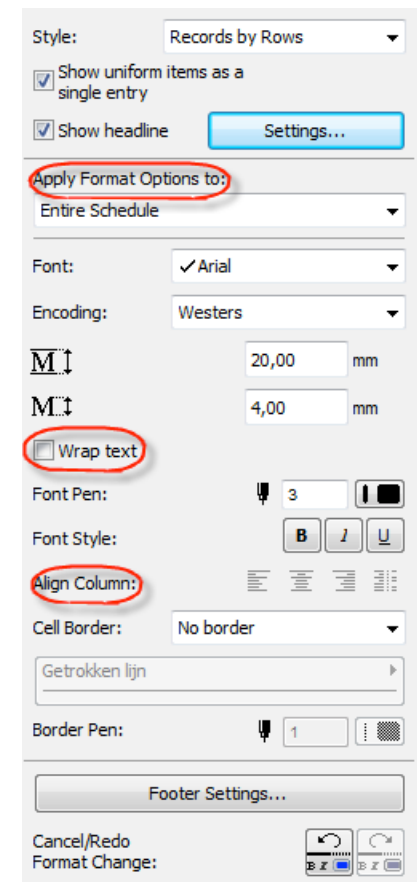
Style: Records by Rows

Show uniform items as a single entry

Show headline

Settings...

Apply Format Options to:

Entire Schedule

Font: ✓Arial

Encoding: Westers

M 20,00 mm

M 4,00 mm

Wrap text

Font Pen: 3

Font Style: B I U

Align Column:

Cell Border: No border

Getrokken lijn

Border Pen: 1

Footer Settings...

Cancel/Redo Format Change: